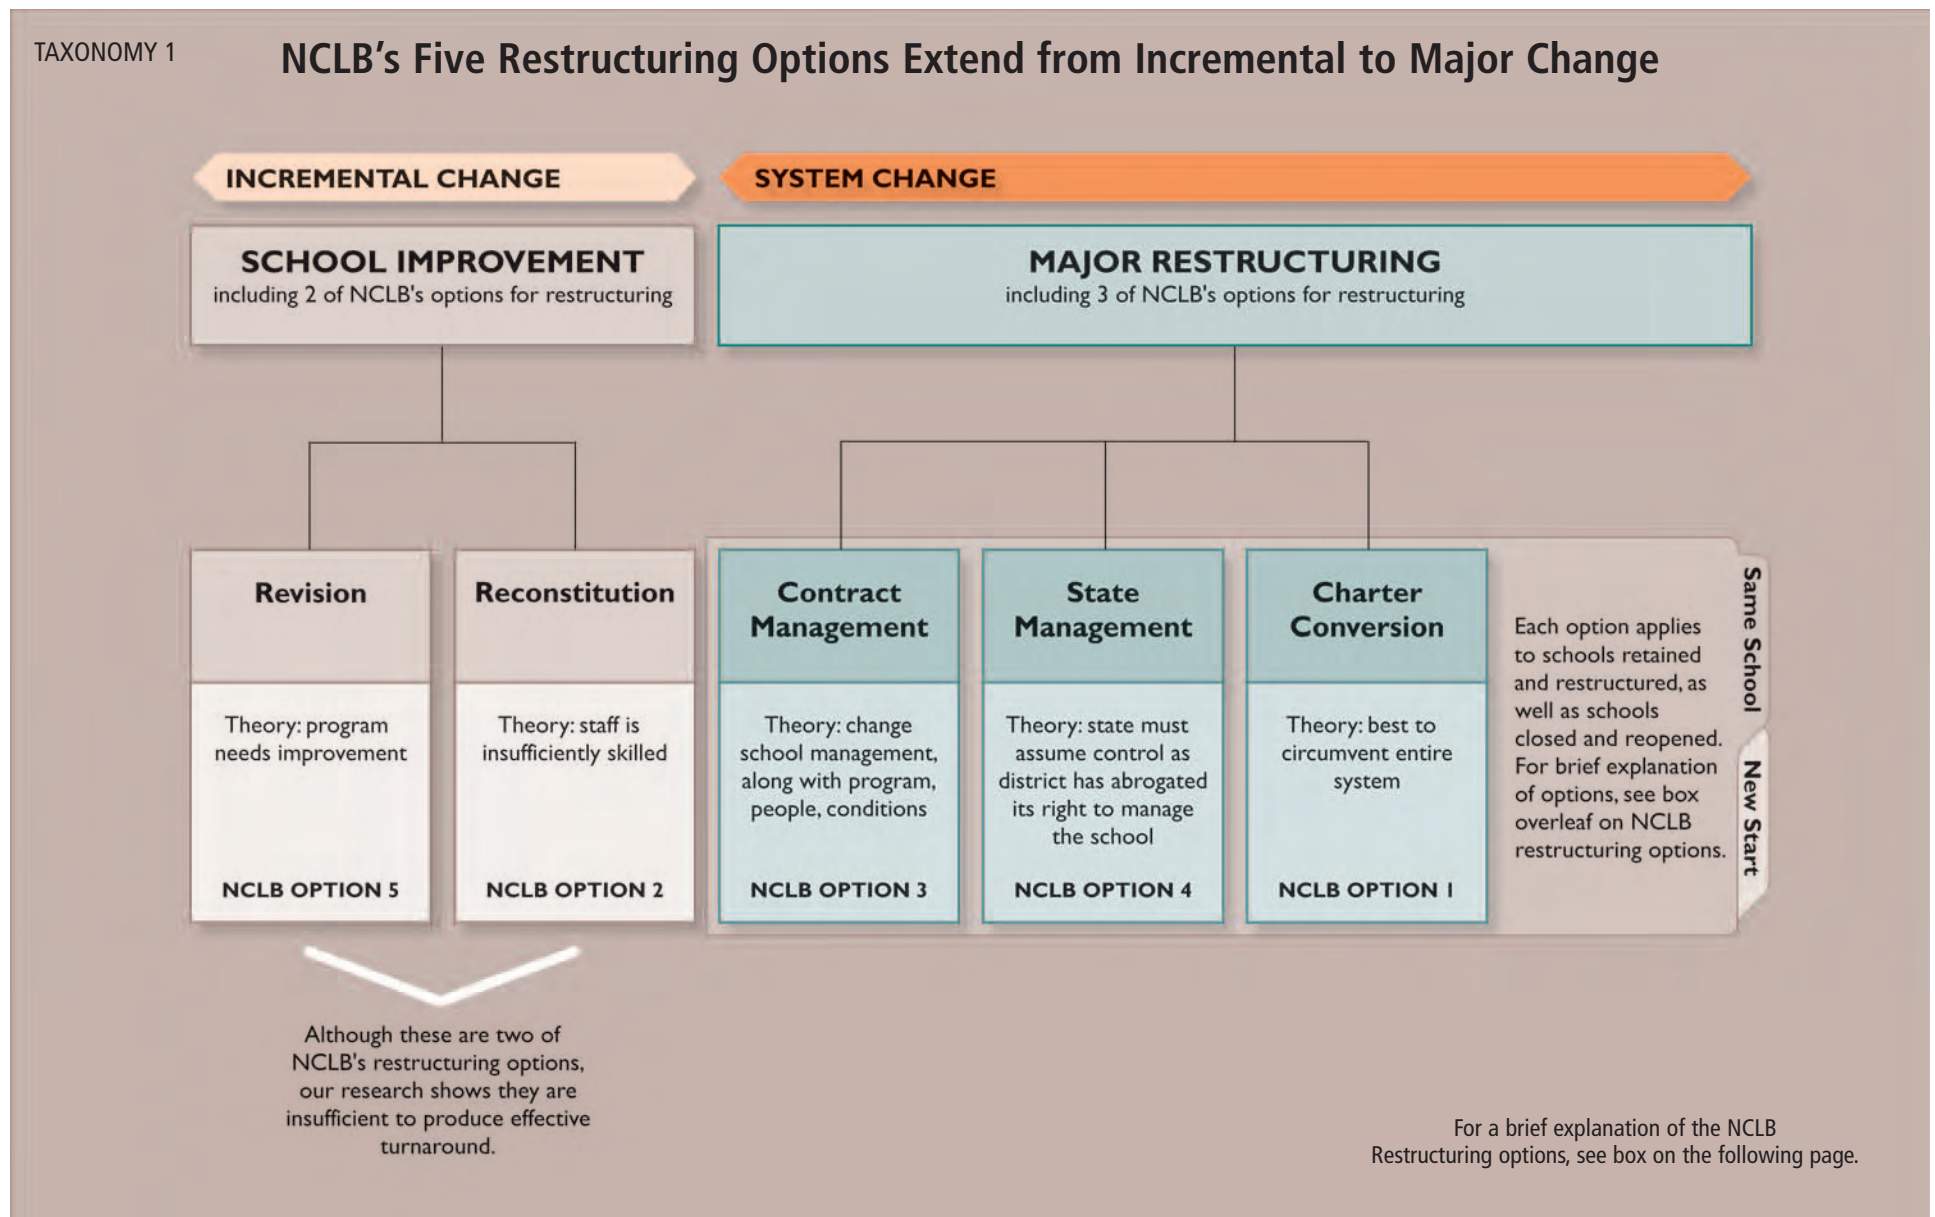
TAXONOMY 1

NCLB's Five Restructuring Options Extend from Incremental to Major Change

INCREMENTAL CHANGE

SYSTEM CHANGE

SCHOOL IMPROVEMENT
including 2 of NCLB's options for restructuring

MAJOR RESTRUCTURING
including 3 of NCLB's options for restructuring

Revision

Theory: program needs improvement

NCLB OPTION 5

Reconstitution

Theory: staff is insufficiently skilled

NCLB OPTION 2

Contract Management

Theory: change school management, along with program, people, conditions

NCLB OPTION 3

State Management

Theory: state must assume control as district has abrogated its right to manage the school

NCLB OPTION 4

Charter Conversion

Theory: best to circumvent entire system

NCLB OPTION 1

Each option applies to schools retained and restructured, as well as schools closed and reopened. For brief explanation of options, see box overleaf on NCLB restructuring options.

Same School

New Start

Although these are two of NCLB's restructuring options, our research shows they are insufficient to produce effective turnaround.

For a brief explanation of the NCLB Restructuring options, see box on the following page.